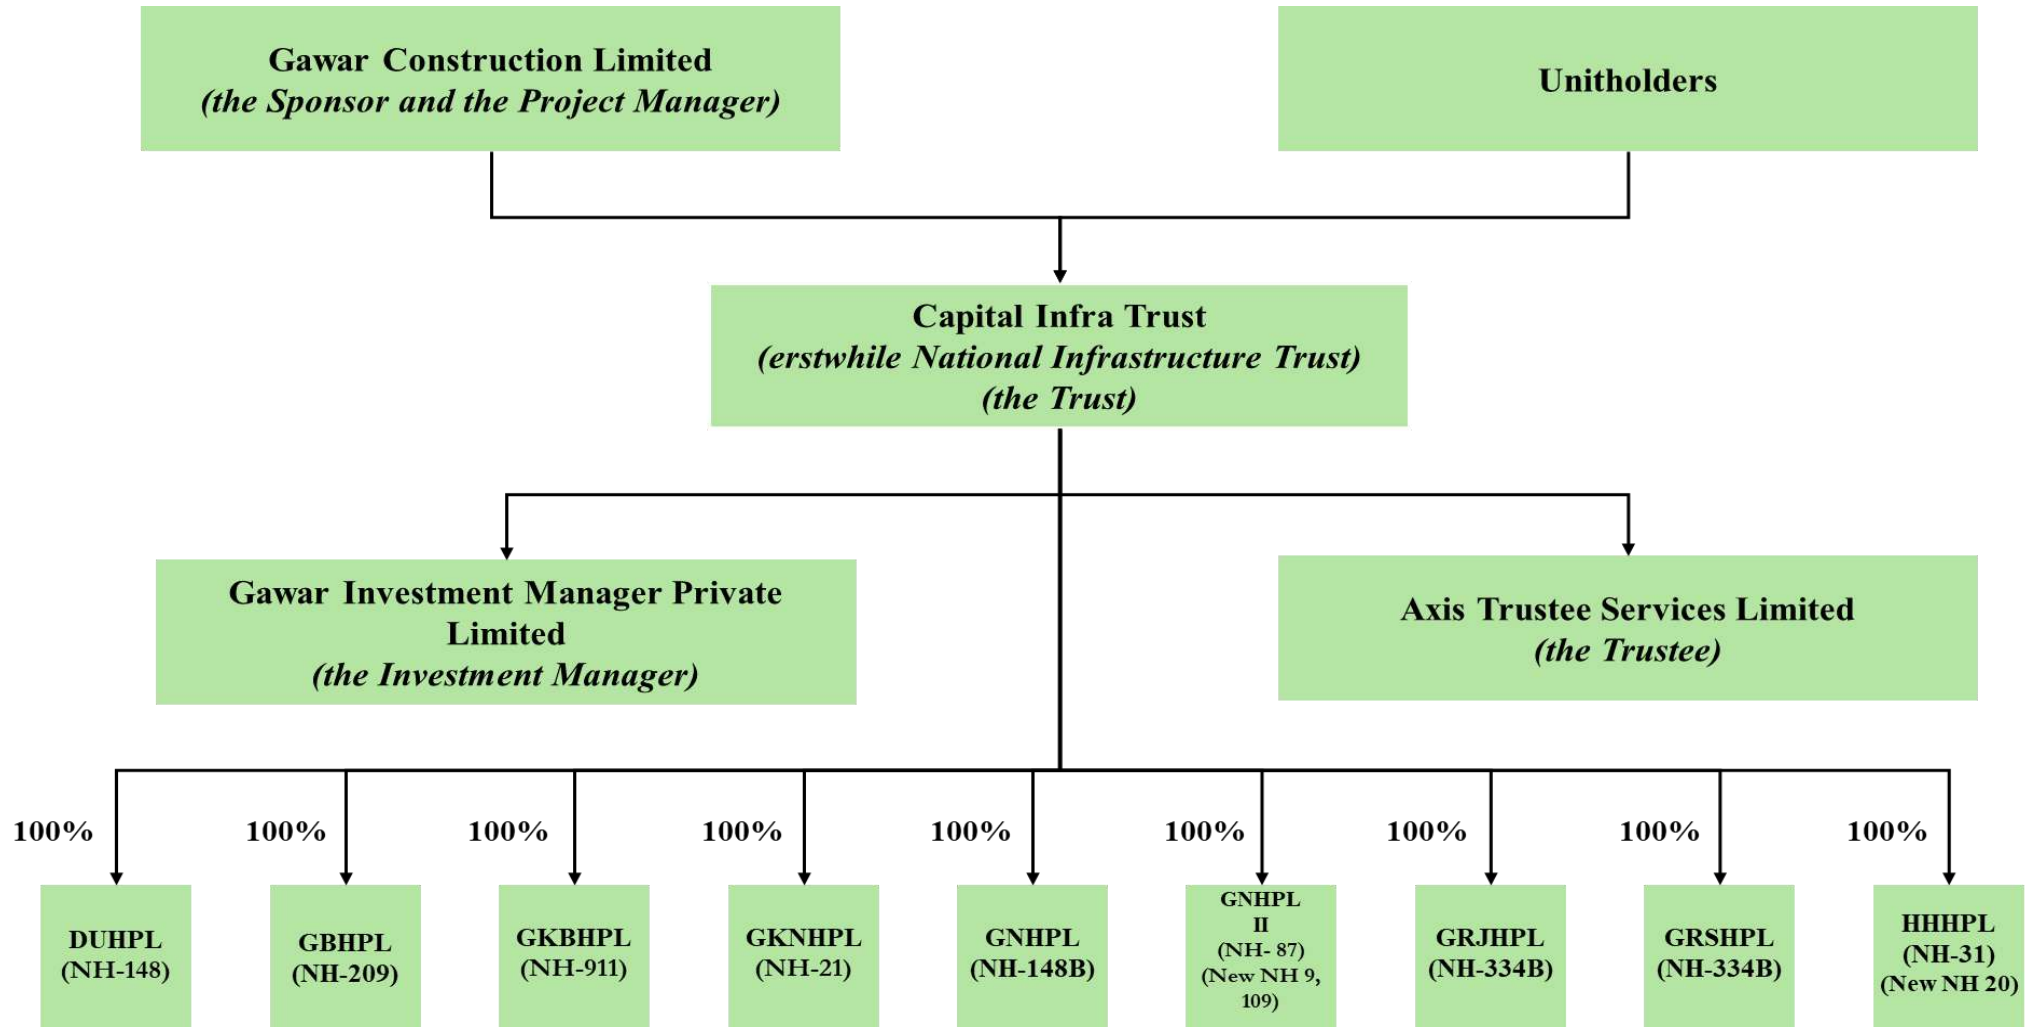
Gawar Construction Limited
(the Sponsor and the Project Manager)

Unitholders

Capital Infra Trust
(erstwhile National Infrastructure Trust)
(the Trust)

Gawar Investment Manager Private Limited
(the Investment Manager)

Axis Trustee Services Limited
(the Trustee)

100%
DUHPL
(NH-148)

100%
GBHPL
(NH-209)

100%
GKBHPL
(NH-911)

100%
GKNHPL
(NH-21)

100%
GNHPL
(NH-148B)

100%
GNHPL II
(NH- 87)
(New NH 9, 109)

100%
GRJHPL
(NH-334B)

100%
GRSHPL
(NH-334B)

100%
HHHPL
(NH-31)
(New NH 20)